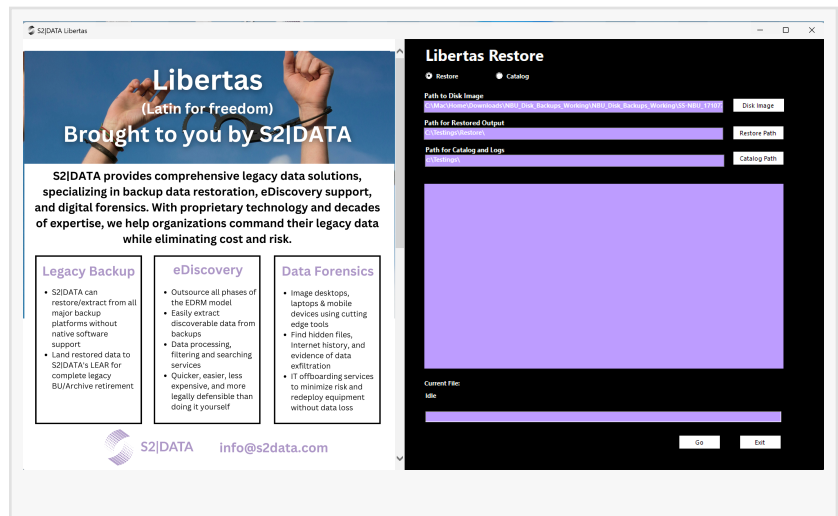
S2|DATA Libertas

Libertas
(Latin for freedom)
Brought to you by S2|DATA

S2|DATA provides comprehensive legacy data solutions, specializing in backup data restoration, eDiscovery support, and digital forensics. With proprietary technology and decades of expertise, we help organizations command their legacy data while eliminating cost and risk.

Legacy Backup
- S2|DATA can restore/extract from all major backup platforms without native software support
- Land restored data to S2|DATA's LEAR for complete legacy BU/Archive retirement

eDiscovery
- Outsource all phases of the EDRM model
- Easily extract discoverable data from backups
- Data processing, filtering and searching services
- Quicker, easier, less expensive, and more legally defensible than doing it yourself

Data Forensics
- Image desktops, laptops & mobile devices using cutting edge tools
- Find hidden files, Internet history, and evidence of data exfiltration
- IT offboarding services to minimize risk and redeploy equipment without data loss

S2|DATA info@s2data.com

Libertas Restore

Restore Catalog

Path to Disk Image
C:\Mac\Home\Downloads\NBU_Disk_Backups_Working\NBU_Disk_Backups_Working\S5-NBU_1710
Disk Image

Path for Restored Output
C:\Testings\Restore\
Restore Path

Path for Catalog and Logs
c:\Testings\
Catalog Path

Current File:
Idle

Go Exit